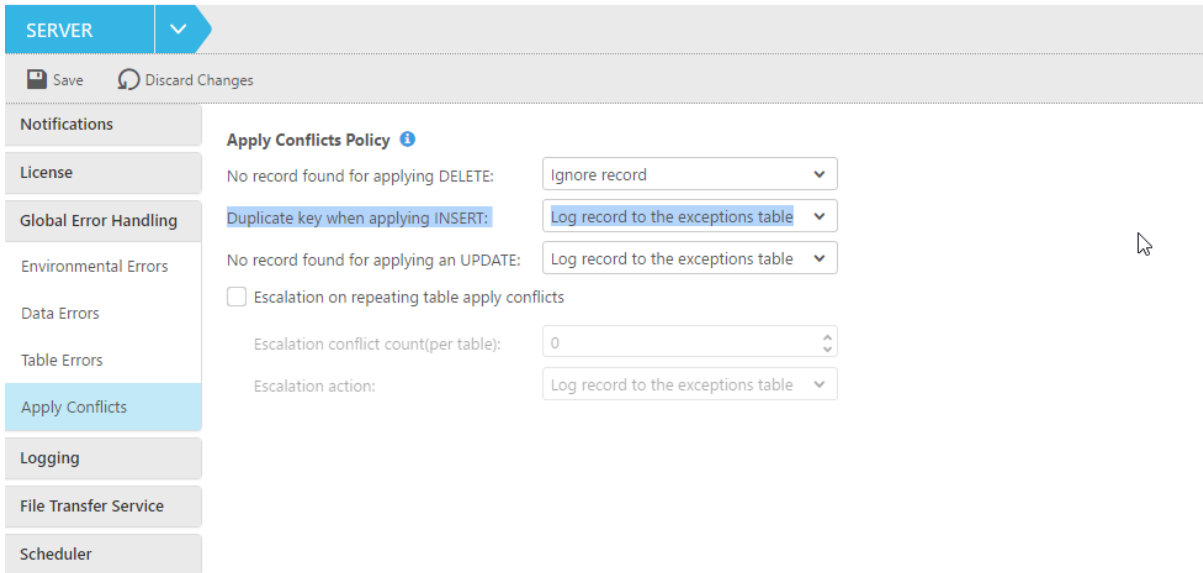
SERVER

Save Discard Changes

Notifications
License
Global Error Handling
Environmental Errors
Data Errors
Table Errors
Apply Conflicts
Logging
File Transfer Service
Scheduler

Apply Conflicts Policy

No record found for applying DELETE: Ignore record

Duplicate key when applying INSERT: Log record to the exceptions table

No record found for applying an UPDATE: Log record to the exceptions table

Escalation on repeating table apply conflicts

Escalation conflict count(per table): 0

Escalation action: Log record to the exceptions table